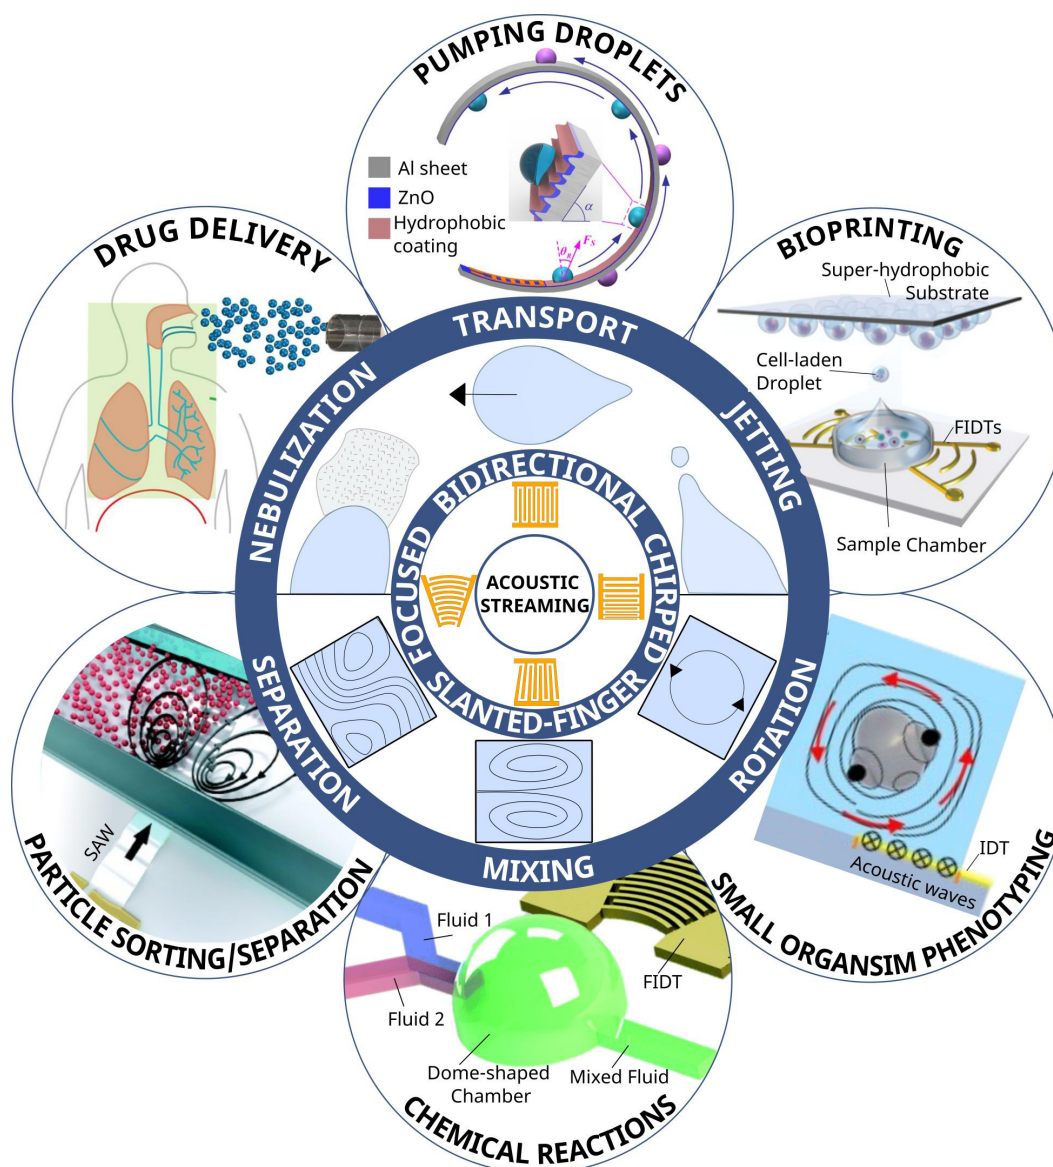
PUMPING DROPLETS

Al sheet
ZnO
Hydrophobic coating
$\alpha$
$\theta_s$
$F_S$

DRUG DELIVERY

BIOPRINTING

Super-hydrophobic Substrate
Cell-laden Droplet
FIDTs
Sample Chamber

TRANSPORT
JETTING
ROTATION
MIXING
SEPARATION
NEBULIZATION

BIDIRECTIONAL
CHIRPED
SLANTED-FINGER
FOCUSED

ACOUSTIC STREAMING

SAW
PARTICLE SORTING/SEPARATION

IDT
Acoustic waves
SMALL ORGANSIM PHENOTYPING

Fluid 1
Fluid 2
FIDT
Dome-shaped Chamber
Mixed Fluid
CHEMICAL REACTIONS